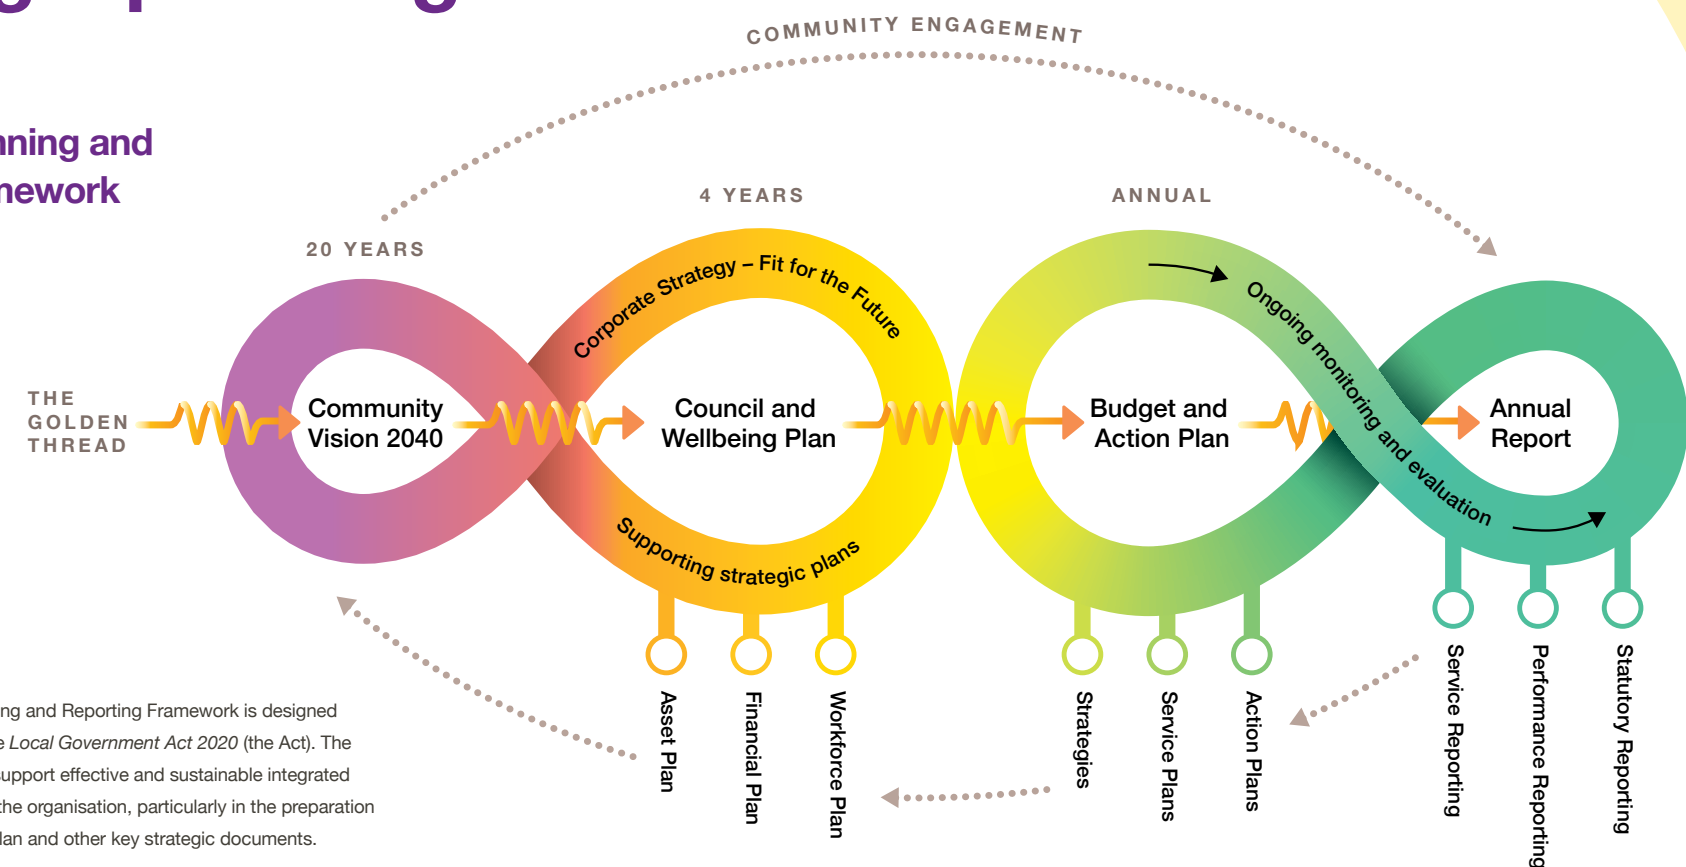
nning and
nework

COMMUNITY ENGAGEMENT

20 YEARS

4 YEARS

ANNUAL

THE GOLDEN THREAD

Community Vision 2040

Corporate Strategy – Fit for the Future

Council and Wellbeing Plan

Supporting strategic plans

Budget and Action Plan

Ongoing monitoring and evaluation

Annual Report

Asset Plan

Financial Plan

Workforce Plan

Strategies

Service Plans

Action Plans

Service Reporting

Performance Reporting

Statutory Reporting

ng and Reporting Framework is designed e *Local Government Act 2020* (the Act). The upport effective and sustainable integrated the organisation, particularly in the preparation lan and other key strategic documents.